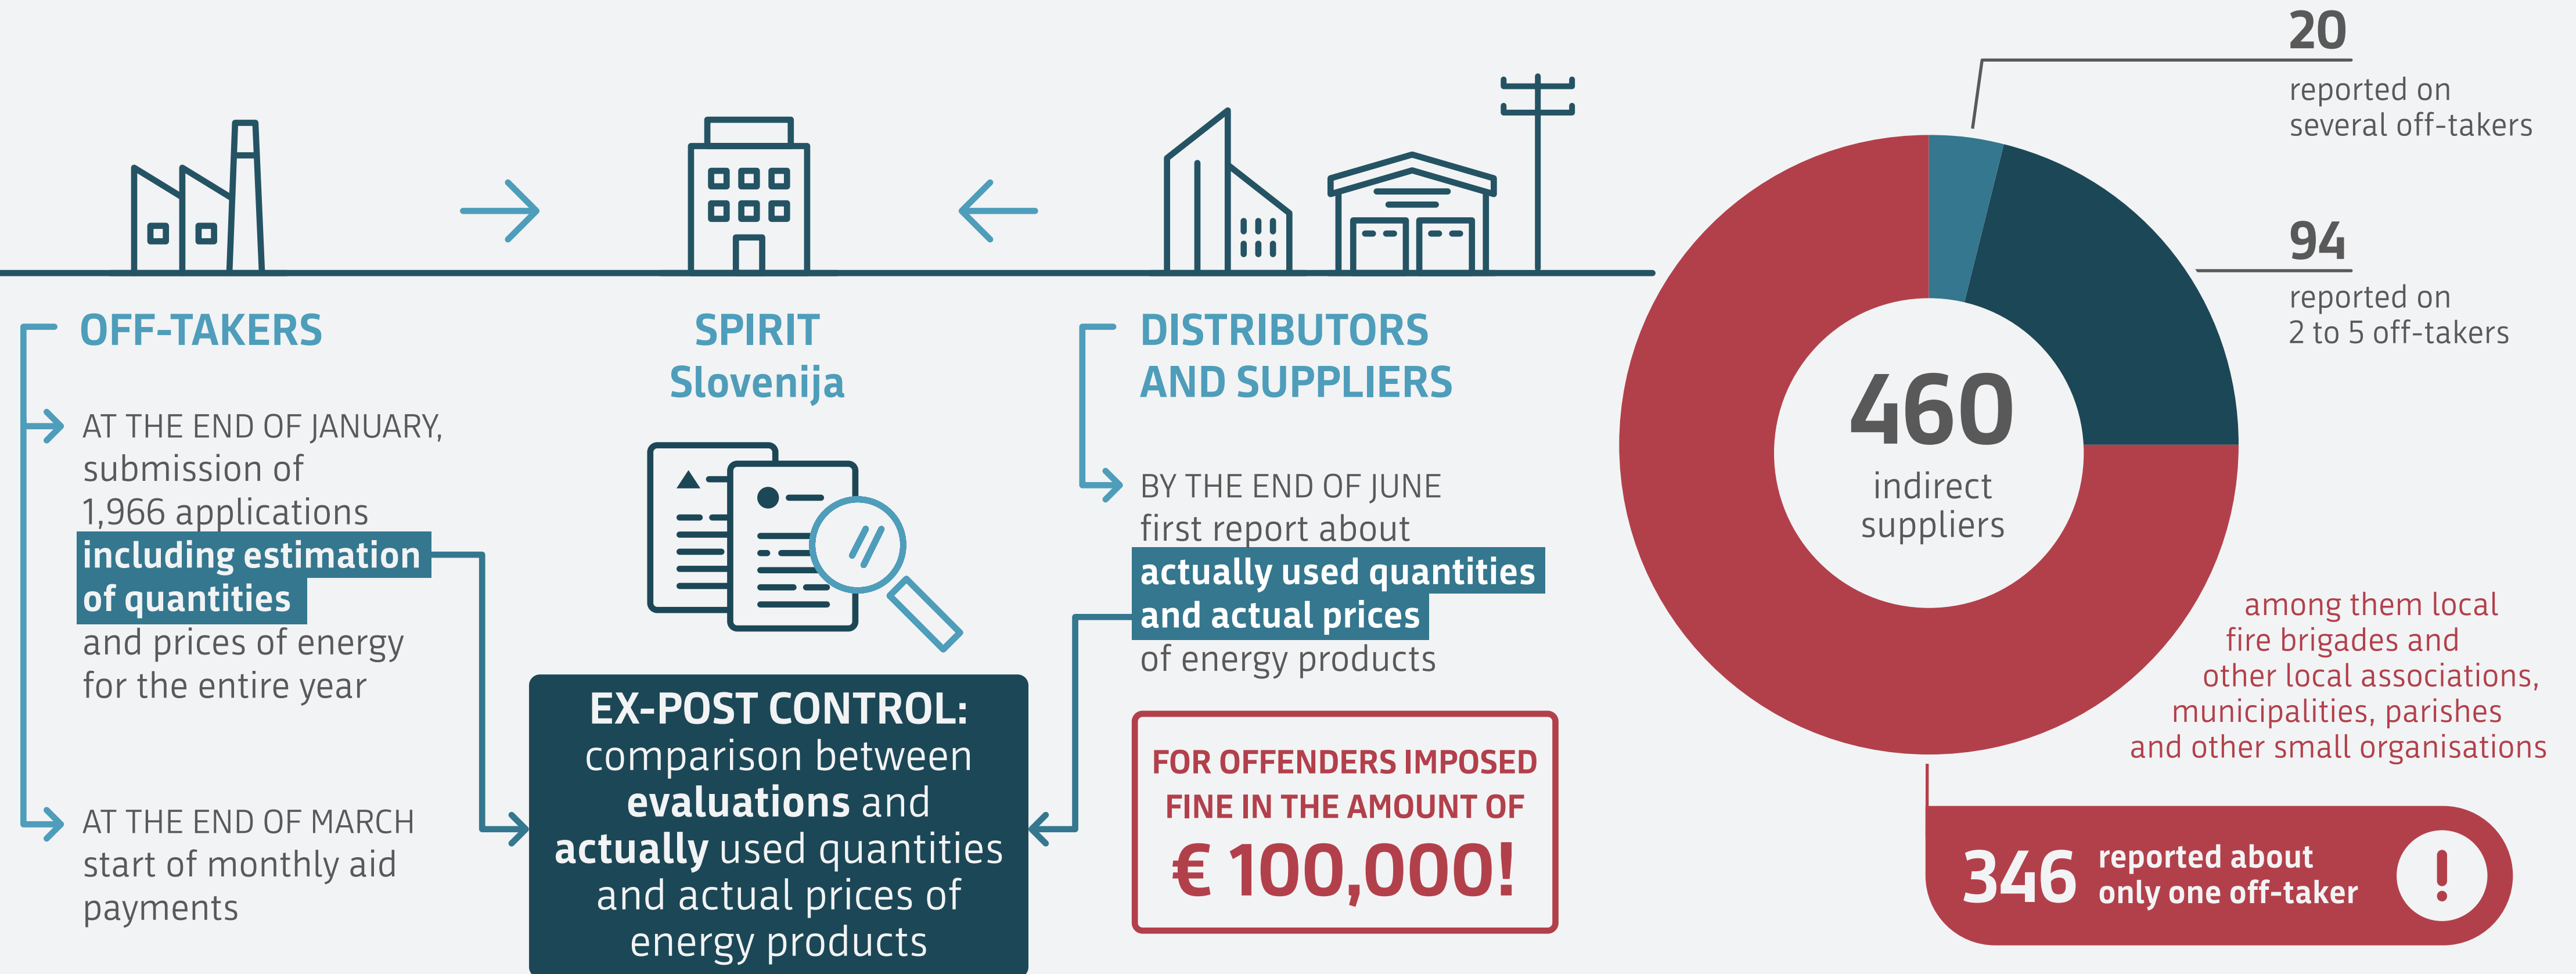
OFF-TAKERS

AT THE END OF JANUARY, submission of 1,966 applications including estimation of quantities and prices of energy for the entire year

AT THE END OF MARCH start of monthly aid payments

SPIRIT Slovenija

EX-POST CONTROL: comparison between evaluations and actually used quantities and actual prices of energy products

DISTRIBUTORS AND SUPPLIERS

BY THE END OF JUNE first report about actually used quantities and actual prices of energy products

FOR OFFENDERS IMPOSED FINE IN THE AMOUNT OF € 100,000!

20 reported on several off-takers

94 reported on 2 to 5 off-takers

460 indirect suppliers

among them local fire brigades and other local associations, municipalities, parishes and other small organisations

346 reported about only one off-taker

!